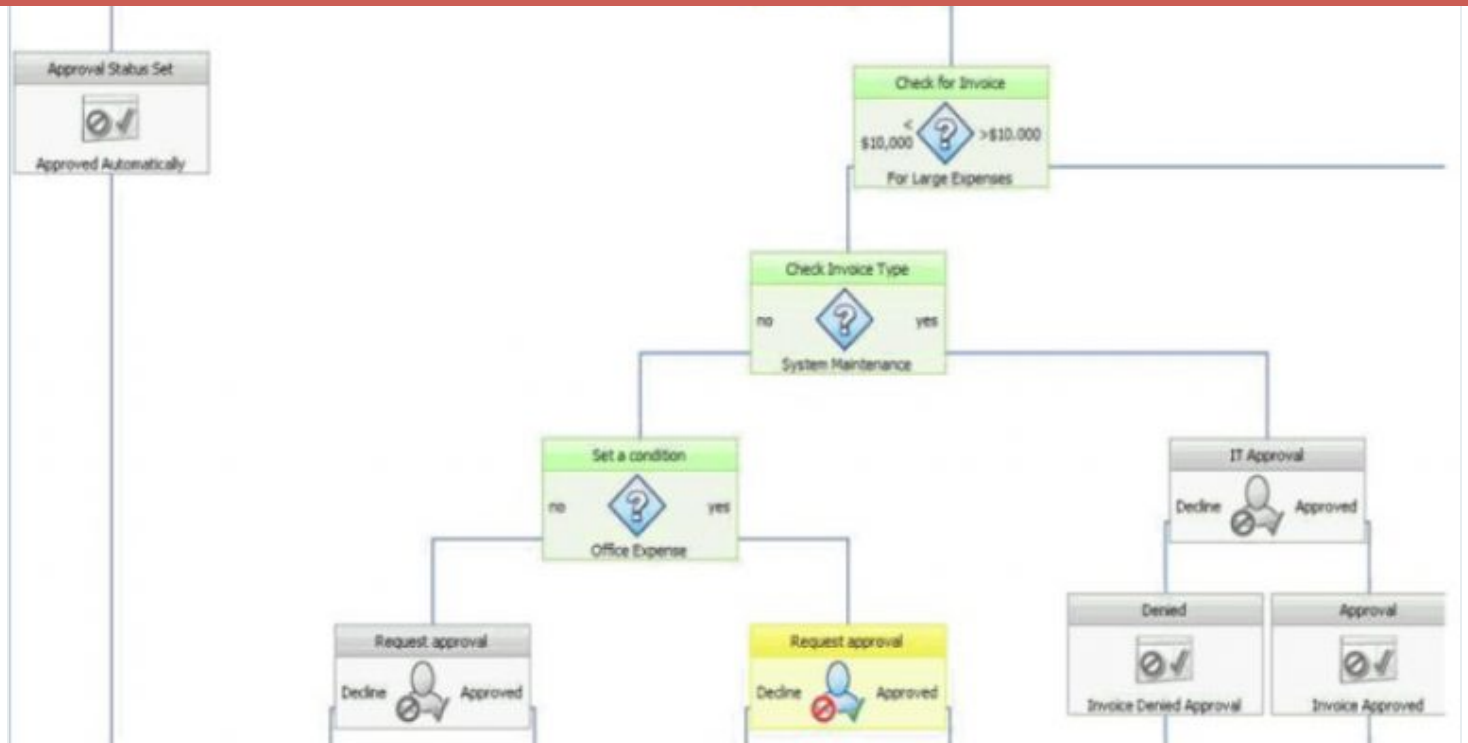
Approval Status Set

Approved Automatically

Check for Invoice

< $10,000

>$10.000

For Large Expenses

Check Invoice Type

no

yes

System Maintenance

Set a condition

no

yes

Office Expense

IT Approval

Decline

Approved

Request approval

Decline

Approved

Request approval

Decline

Approved

Denied

Invoice Denied Approval

Approval

Invoice Approved